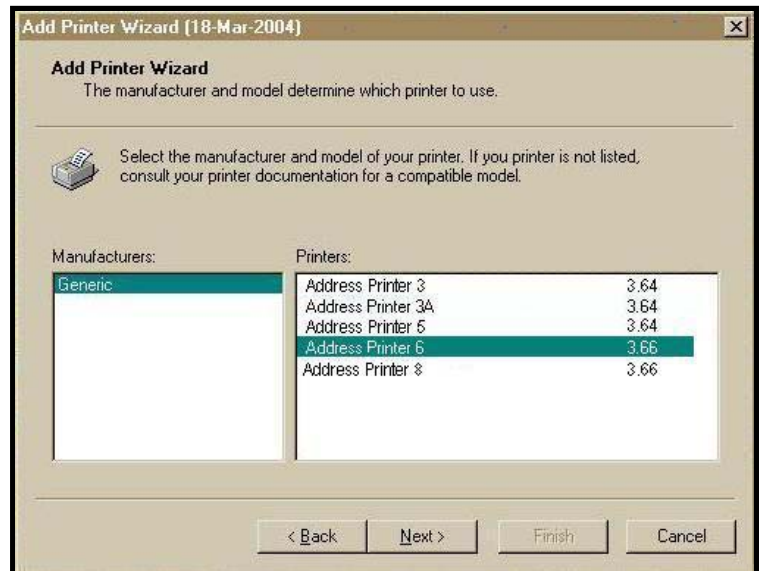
Add Printer Wizard (18-Mar-2004)

Add Printer Wizard
The manufacturer and model determine which printer to use.

Select the manufacturer and model of your printer. If you printer is not listed, consult your printer documentation for a compatible model.

Manufacturers:
Generic

Printers:

| | |
|---|---|
| Address Printer 3 | 3.64 |
| Address Printer 3A | 3.64 |
| Address Printer 5 | 3.64 |
| Address Printer 6 | 3.66 |
| Address Printer 8 | 3.66 |

< Back Next > Finish Cancel